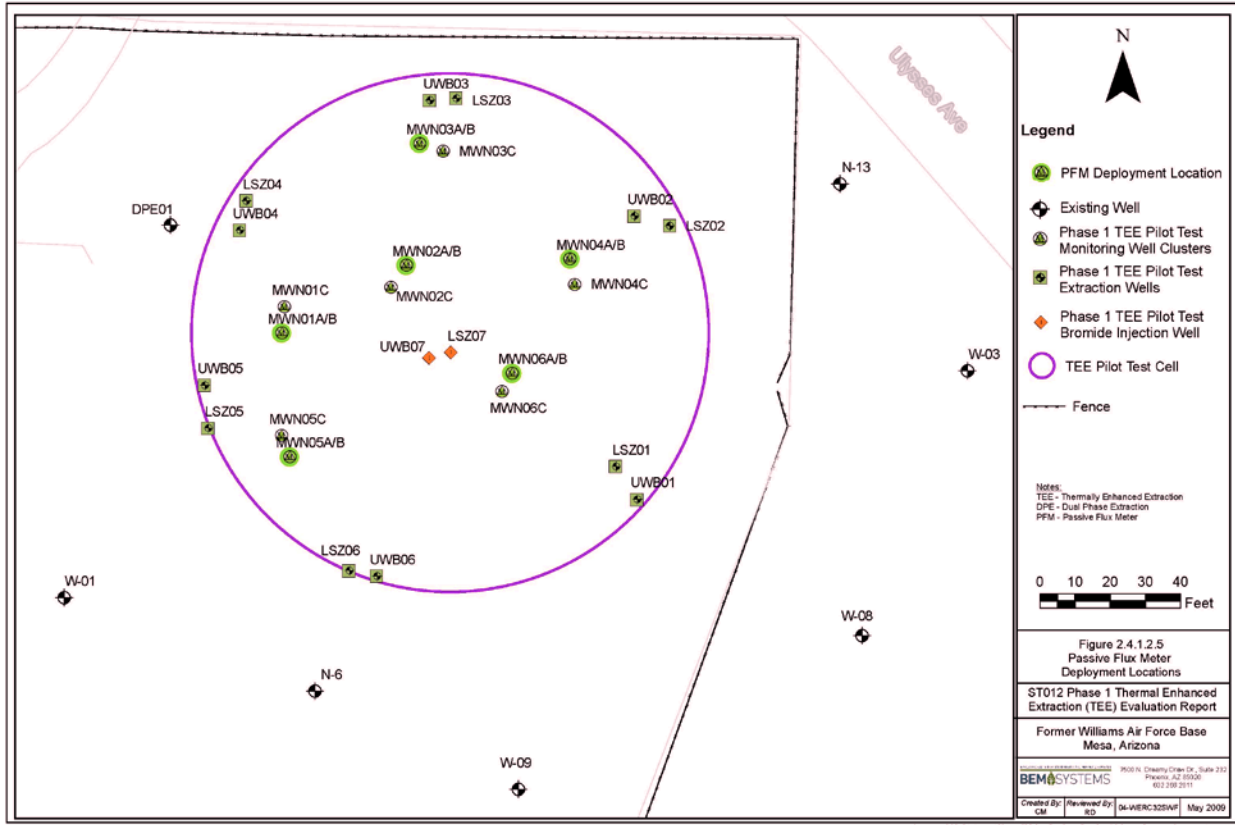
Ulysses Ave

UWB03
LSZ03
MWN03A/B
MWN03C
N-13
LSZ04
DPE01
UWB04
UWB02
LSZ02
MWN02A/B
MWN04A/B
MWN01C
MWN02C
MWN04C
MWN01A/B
LSZ07
UWB07
MWN06A/B
W-03
UWB05
MWN06C
LSZ05
MWN05C
MWN05A/B
LSZ01
UWB01
LSZ06
UWB06
W-01
W-08
N-6
W-09

N

Legend

PFM Deployment Location

Existing Well

Phase 1 TEE Pilot Test Monitoring Well Clusters

Phase 1 TEE Pilot Test Extraction Wells

Phase 1 TEE Pilot Test Bromide Injection Well

TEE Pilot Test Cell

Fence

Notes:
TEE - Thermally Enhanced Extraction
DPE - Dual Phase Extraction
PFM - Passive Flux Meter

0 10 20 30 40
Feet

Figure 2.4.1.2.5
Passive Flux Meter
Deployment Locations

ST012 Phase 1 Thermal Enhanced Extraction (TEE) Evaluation Report

Former Williams Air Force Base
Mesa, Arizona

BEM SYSTEMS
7600 N. Dreamy Draw Dr., Suite 232
Phoenix, AZ 85020
602 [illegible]

Created By: CM
Reviewed By: RD
04-WERC32SWF
May 2009